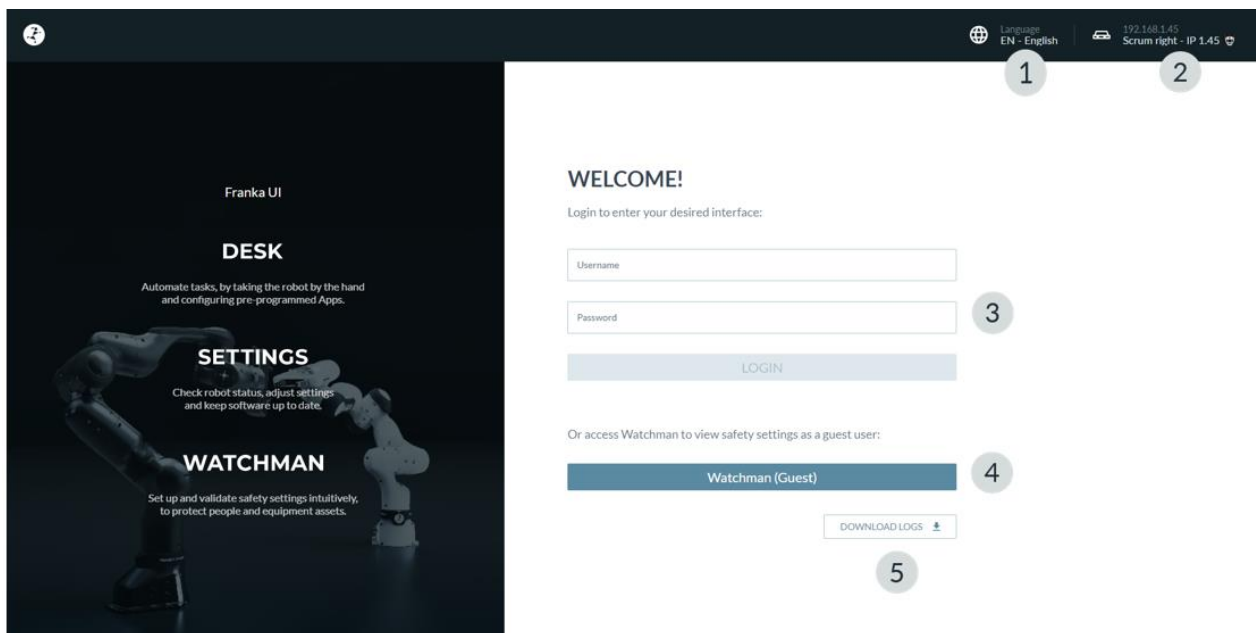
Language
EN - English

192.168.1.45
Scrum right - IP 1.45

1

2

Franka UI

DESK

Automate tasks, by taking the robot by the hand and configuring pre-programmed Apps.

SETTINGS

Check robot status, adjust settings and keep software up to date.

WATCHMAN

Set up and validate safety settings intuitively, to protect people and equipment assets.

WELCOME!

Login to enter your desired interface:

Username

Password

3

LOGIN

Or access Watchman to view safety settings as a guest user:

Watchman (Guest)

4

DOWNLOAD LOGS

5